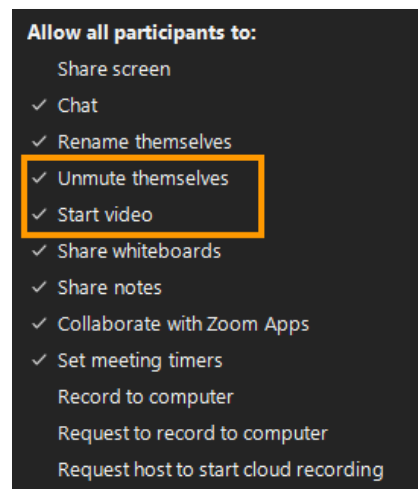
Allow all participants to:
Share screen
✓ Chat
✓ Rename themselves
✓ Unmute themselves
✓ Start video
✓ Share whiteboards
✓ Share notes
✓ Collaborate with Zoom Apps
✓ Set meeting timers
Record to computer
Request to record to computer
Request host to start cloud recording